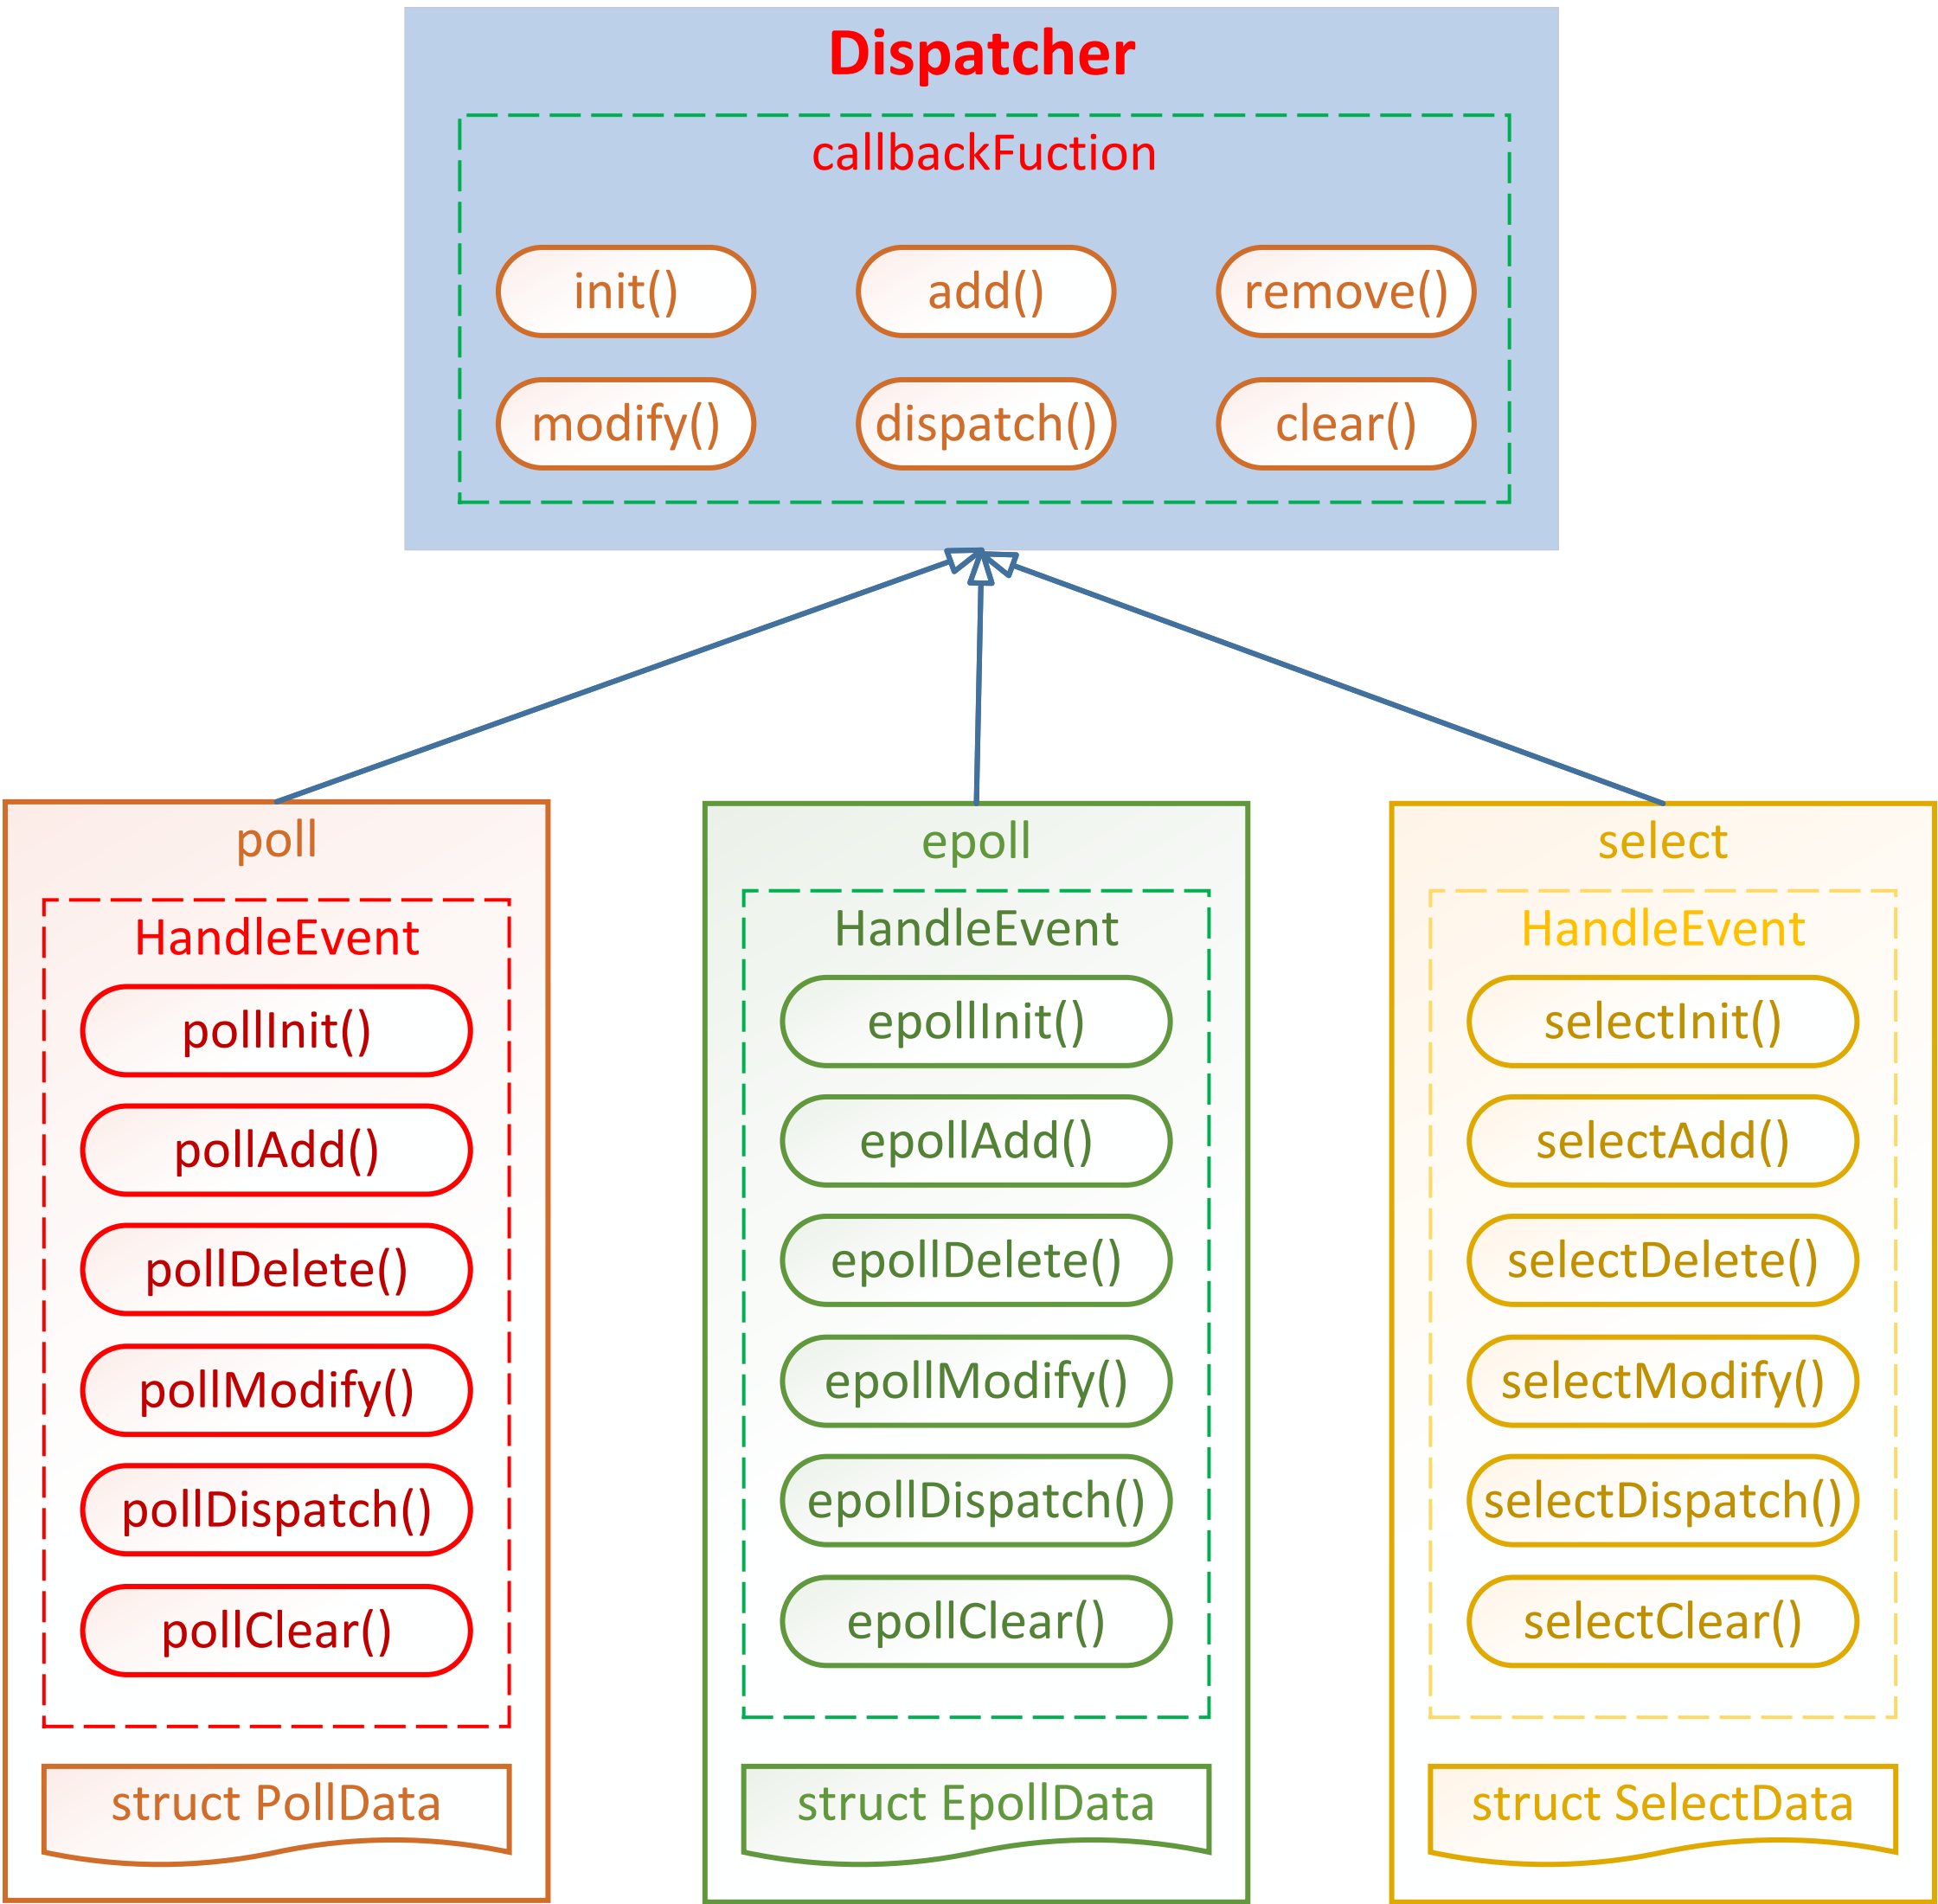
Dispatcher

callbackFuction

init()
add()
remove()
modify()
dispatch()
clear()

poll

HandleEvent

pollInit()
pollAdd()
pollDelete()
pollModify()
pollDispatch()
pollClear()

struct PollData

epoll

HandleEvent

epollInit()
epollAdd()
epollDelete()
epollModify()
epollDispatch()
epollClear()

struct EpollData

select

HandleEvent

selectInit()
selectAdd()
selectDelete()
selectModify()
selectDispatch()
selectClear()

struct SelectData